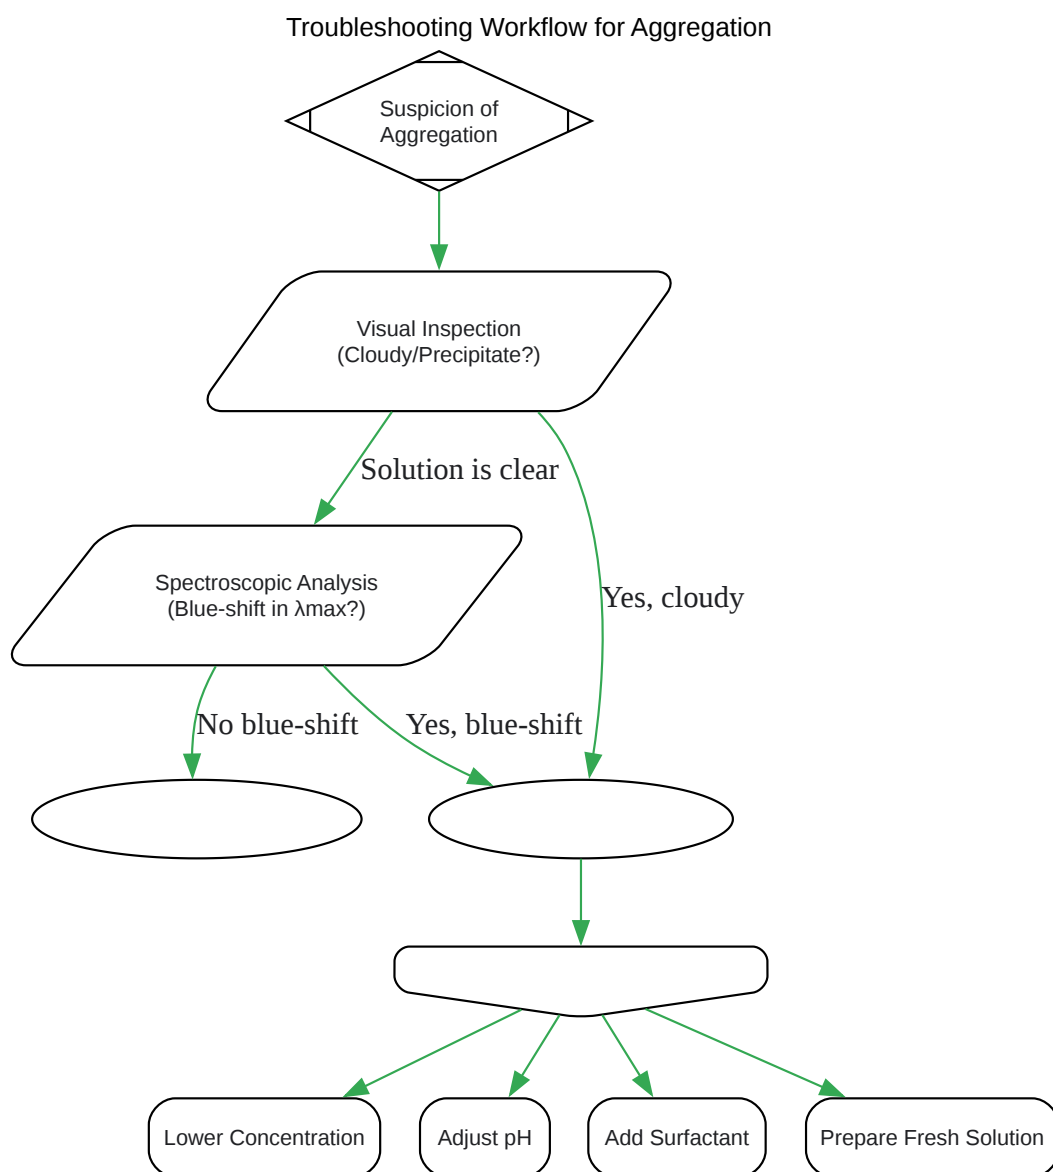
Troubleshooting Workflow for Aggregation

Suspicion of Aggregation

Visual Inspection (Cloudy/Precipitate?)

Solution is clear

Yes, cloudy

Spectroscopic Analysis (Blue-shift in λmax?)

No blue-shift

Yes, blue-shift

Lower Concentration

Adjust pH

Add Surfactant

Prepare Fresh Solution